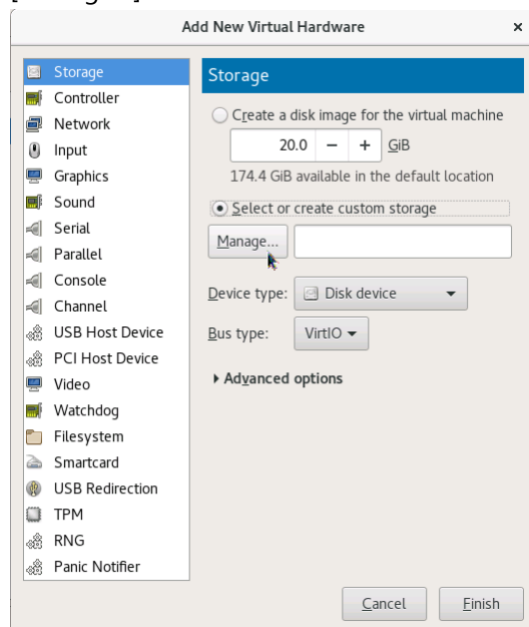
Add New Virtual Hardware ×

Storage
Controller
Network
Input
Graphics
Sound
Serial
Parallel
Console
Channel
USB Host Device
PCI Host Device
Video
Watchdog
Filesystem
Smartcard
USB Redirection
TPM
RNG
Panic Notifier

Storage

Create a disk image for the virtual machine

20.0 − + GiB

174.4 GiB available in the default location

Select or create custom storage

Manage...

Device type: Disk device

Bus type: VirtIO

Advanced options

Cancel Finish